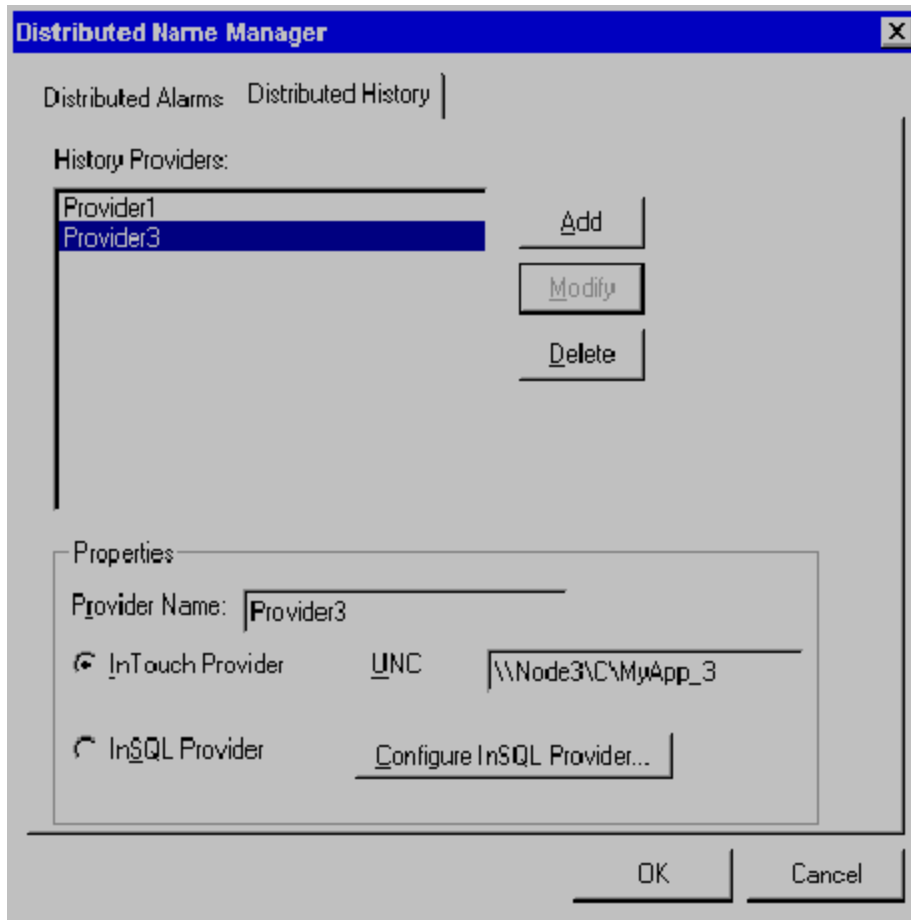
Distributed Name Manager

Distributed Alarms
Distributed History

History Providers:

Provider1
Provider3

Add
Modify
Delete

Properties

Provider Name: Provider3

InTouch Provider
UNC
\\Node3\C\MyApp_3

InSQL Provider
Configure InSQL Provider...

OK
Cancel